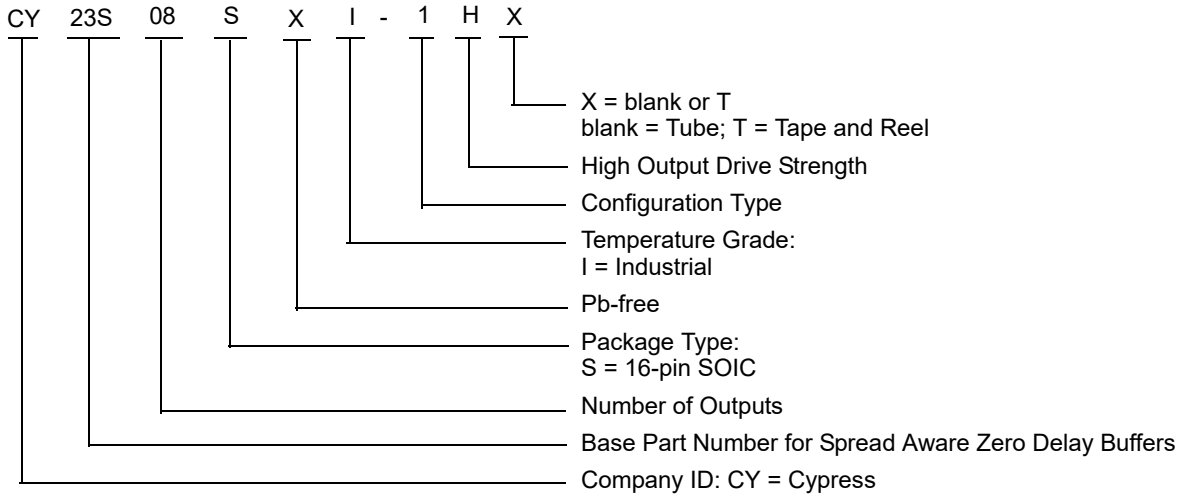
CY 23S 08 S X I - 1 H X

X = blank or T
blank = Tube; T = Tape and Reel

High Output Drive Strength

Configuration Type

Temperature Grade:
I = Industrial

Pb-free

Package Type:
S = 16-pin SOIC

Number of Outputs

Base Part Number for Spread Aware Zero Delay Buffers

Company ID: CY = Cypress